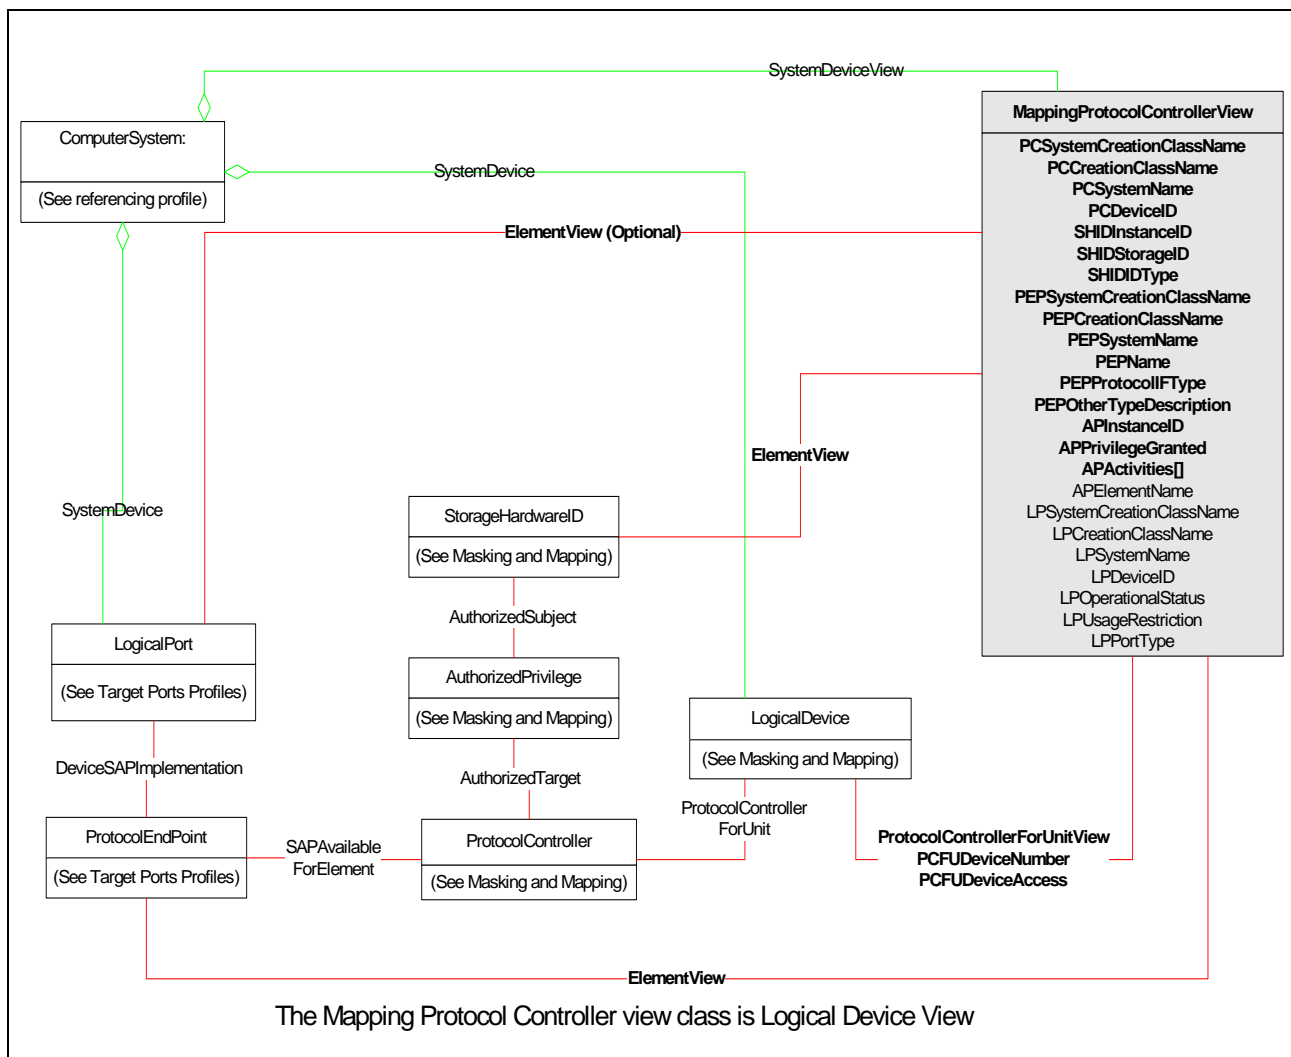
SystemDeviceView

MappingProtocolControllerView

PCSystemCreationClassName
PCCreationClassName
PCSystemName
PCDeviceID
SHIDInstanceID
SHIDStorageID
SHIDIDType
PEPSystemCreationClassName
PEPCreationClassName
PEPSystemName
PEPName
PEPProtocolIFType
PEPOtherTypeDescription
APInstanceID
APPrivilegeGranted
APActivities[]
APElementName
LPSystemCreationClassName
LPCreationClassName
LPSystemName
LPDeviceID
LPOperationalStatus
LPUsageRestriction
LPPortType

ComputerSystem:

(See referencing profile)

SystemDevice

ElementView (Optional)

ElementView

SystemDevice

StorageHardwareID

(See Masking and Mapping)

AuthorizedSubject

AuthorizedPrivilege

(See Masking and Mapping)

LogicalPort

(See Target Ports Profiles)

LogicalDevice

(See Masking and Mapping)

AuthorizedTarget

DeviceSAPImplementation

ProtocolController ForUnit

ProtocolEndPoint

(See Target Ports Profiles)

SAPAvailable ForElement

ProtocolController

(See Masking and Mapping)

ProtocolControllerForUnitView
PCFUDeviceNumber
PCFUDeviceAccess

ElementView

The Mapping Protocol Controller view class is Logical Device View